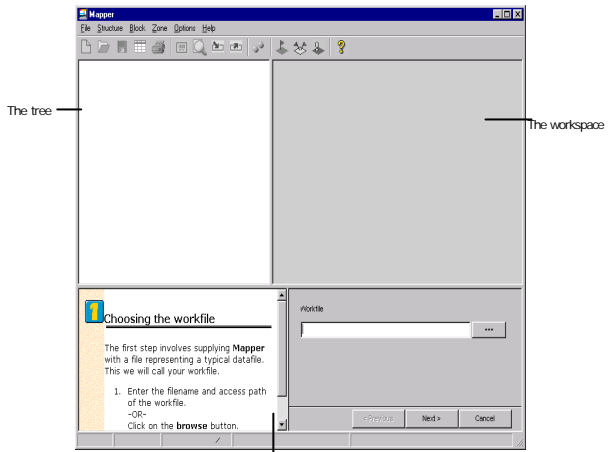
Mapper

File Structure Block Zone Options Help

The tree

The workspace

1

Choosing the workfile

The first step involves supplying **Mapper** with a file representing a typical datafile. This we will call your workfile.

1. Enter the filename and access path of the workfile.
-OR-
Click on the **browse** button.

Workfile

...

< Previous

Next >

Cancel